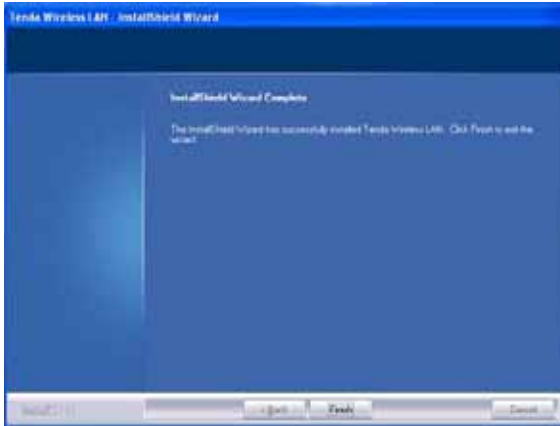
Tenda Wireless LAN - InstallShield Wizard

InstallShield Wizard Complete

The InstallShield Wizard has successfully installed Tenda Wireless LAN. Click Finish to exit the wizard.

InstallShield

< Back

Finish

Cancel